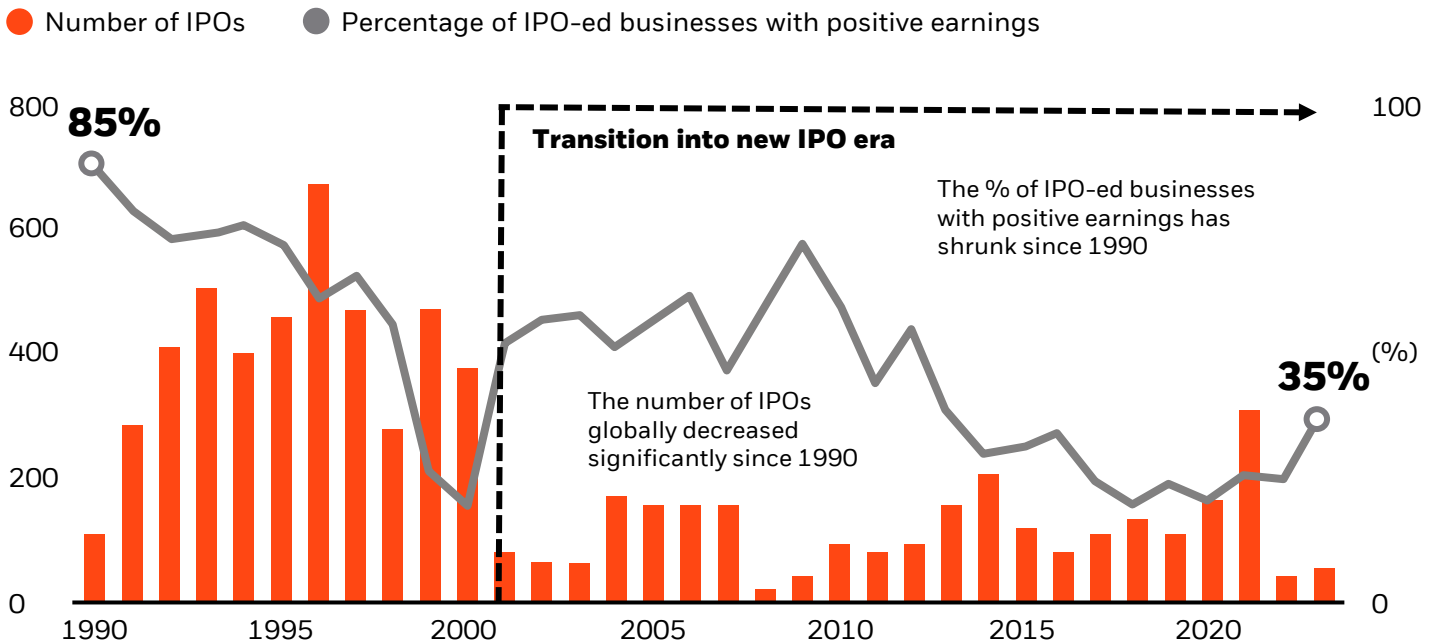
Number of IPOs Percentage of IPO-ed businesses with positive earnings

800
600
400
200
0

85%

Transition into new IPO era

The % of IPO-ed businesses with positive earnings has shrunk since 1990

The number of IPOs globally decreased significantly since 1990

35%

100
(%)
0

1990 1995 2000 2005 2010 2015 2020